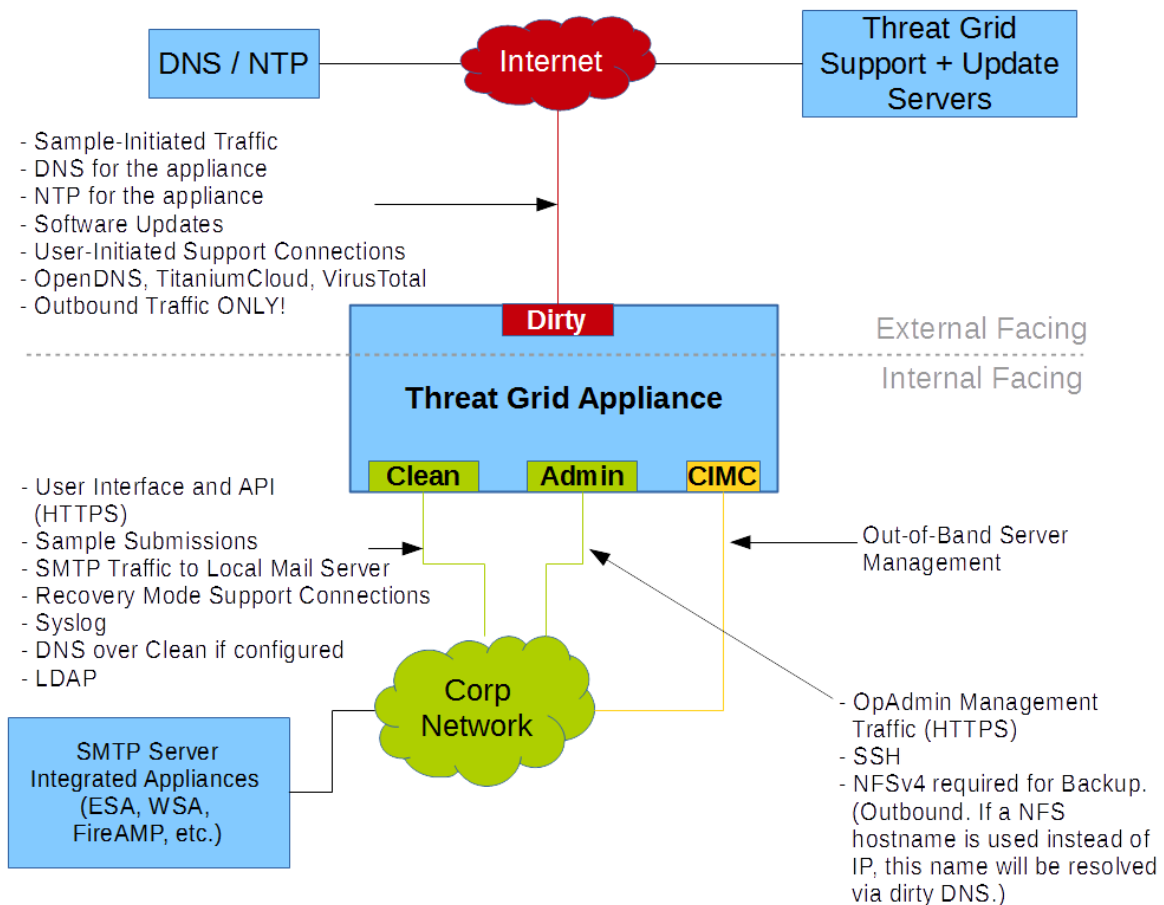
DNS / NTP

Internet

Threat Grid Support + Update Servers

- Sample-Initiated Traffic
- DNS for the appliance
- NTP for the appliance
- Software Updates
- User-Initiated Support Connections
- OpenDNS, TitaniumCloud, VirusTotal
- Outbound Traffic ONLY!

Dirty

External Facing

Internal Facing

Threat Grid Appliance

Clean

Admin

CIMC

- User Interface and API (HTTPS)
- Sample Submissions
- SMTP Traffic to Local Mail Server
- Recovery Mode Support Connections
- Syslog
- DNS over Clean if configured
- LDAP

Out-of-Band Server Management

Corp Network

SMTP Server Integrated Appliances (ESA, WSA, FireAMP, etc.)

- OpAdmin Management Traffic (HTTPS)
- SSH
- NFSv4 required for Backup. (Outbound. If a NFS hostname is used instead of IP, this name will be resolved via dirty DNS.)